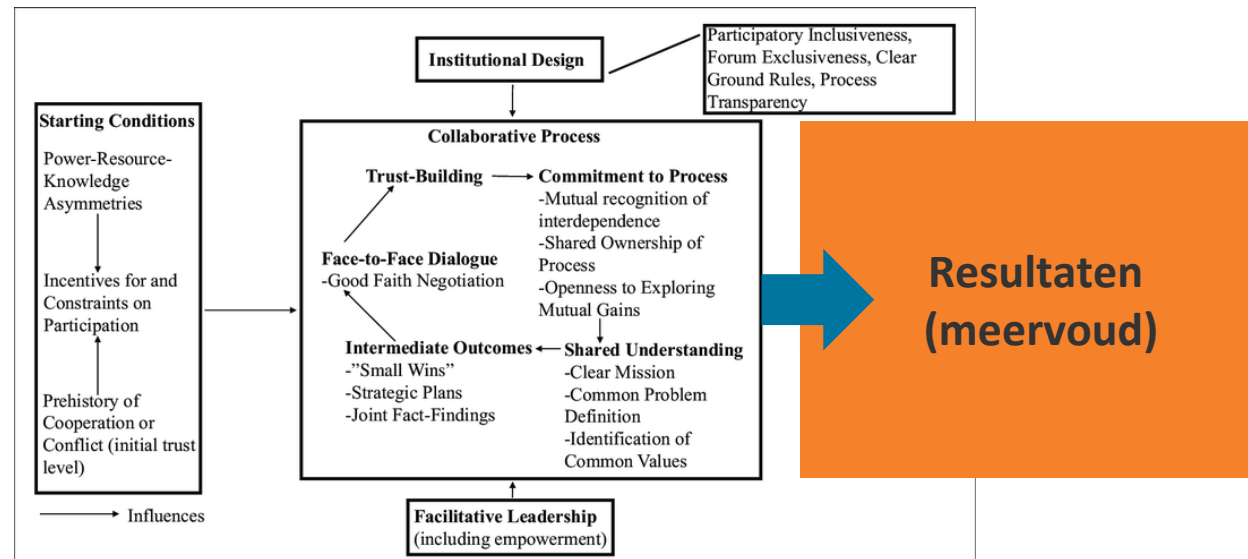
Institutional Design

Participatory Inclusiveness, Forum Exclusiveness, Clear Ground Rules, Process Transparency

Starting Conditions

Power-Resource-Knowledge Asymmetries

Incentives for and Constraints on Participation

Prehistory of Cooperation or Conflict (initial trust level)

Collaborative Process

Trust-Building

Commitment to Process
-Mutual recognition of interdependence
-Shared Ownership of Process
-Openness to Exploring Mutual Gains

Face-to-Face Dialogue
-Good Faith Negotiation

Intermediate Outcomes
-"Small Wins"
-Strategic Plans
-Joint Fact-Findings

Shared Understanding
-Clear Mission
-Common Problem Definition
-Identification of Common Values

Resultaten (meervoud)

Influences

Facilitative Leadership (including empowerment)